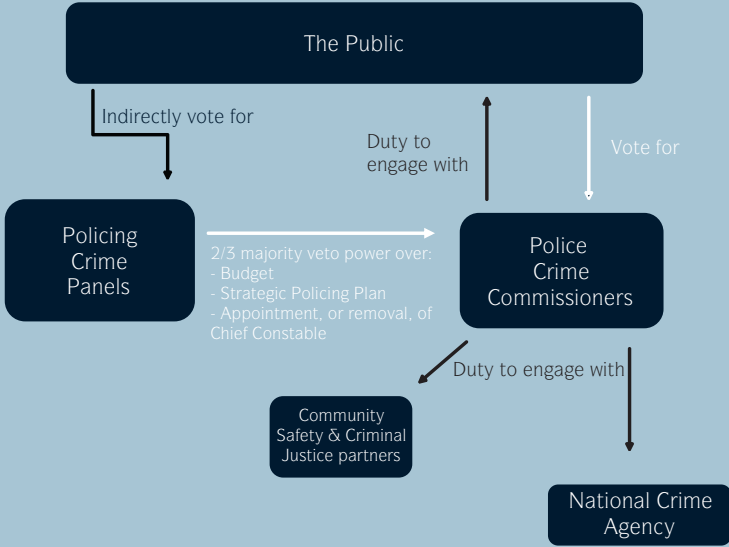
The Public

Indirectly vote for

Duty to engage with

Vote for

Policing Crime Panels

2/3 majority veto power over:
- Budget
- Strategic Policing Plan
- Appointment, or removal, of Chief Constable

Police Crime Commissioners

Duty to engage with

Community Safety & Criminal Justice partners

National Crime Agency